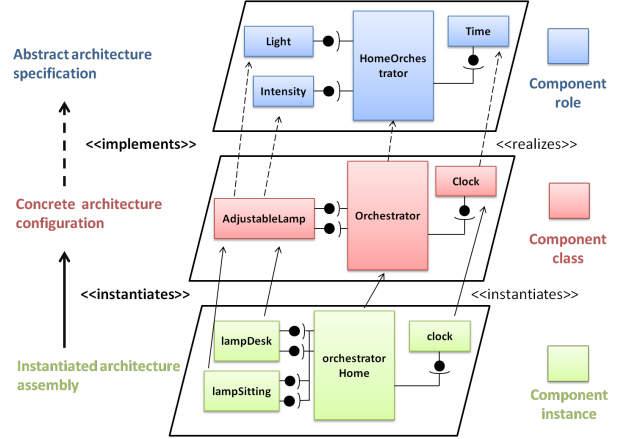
Abstract architecture specification

Light

Intensity

HomeOrches trator

Time

Component role

<<implements>>

<<realizes>>

Concrete architecture configuration

AdjustableLamp

Orchestrator

Clock

Component class

<<instantiates>>

<<instantiates>>

lampDesk

lampSitting

orchestrator Home

clock

Instantiated architecture assembly

Component instance